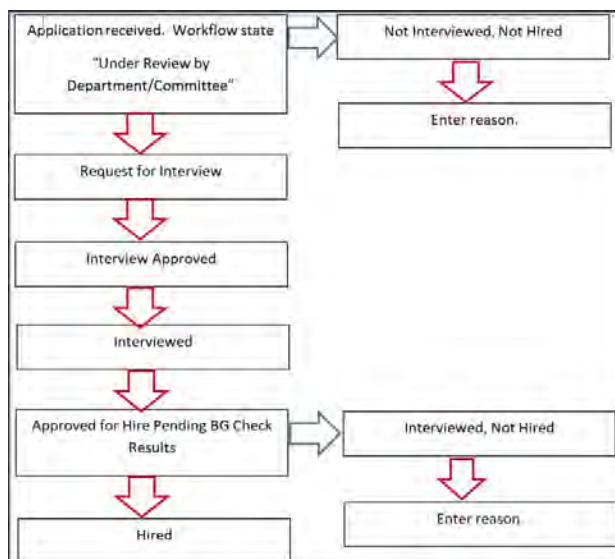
Application received. Workflow state "Under Review by Department/Committee"

Not Interviewed, Not Hired

Enter reason.

Request for Interview

Interview Approved

Interviewed

Approved for Hire Pending BG Check Results

Interviewed, Not Hired

Enter reason.

Hired